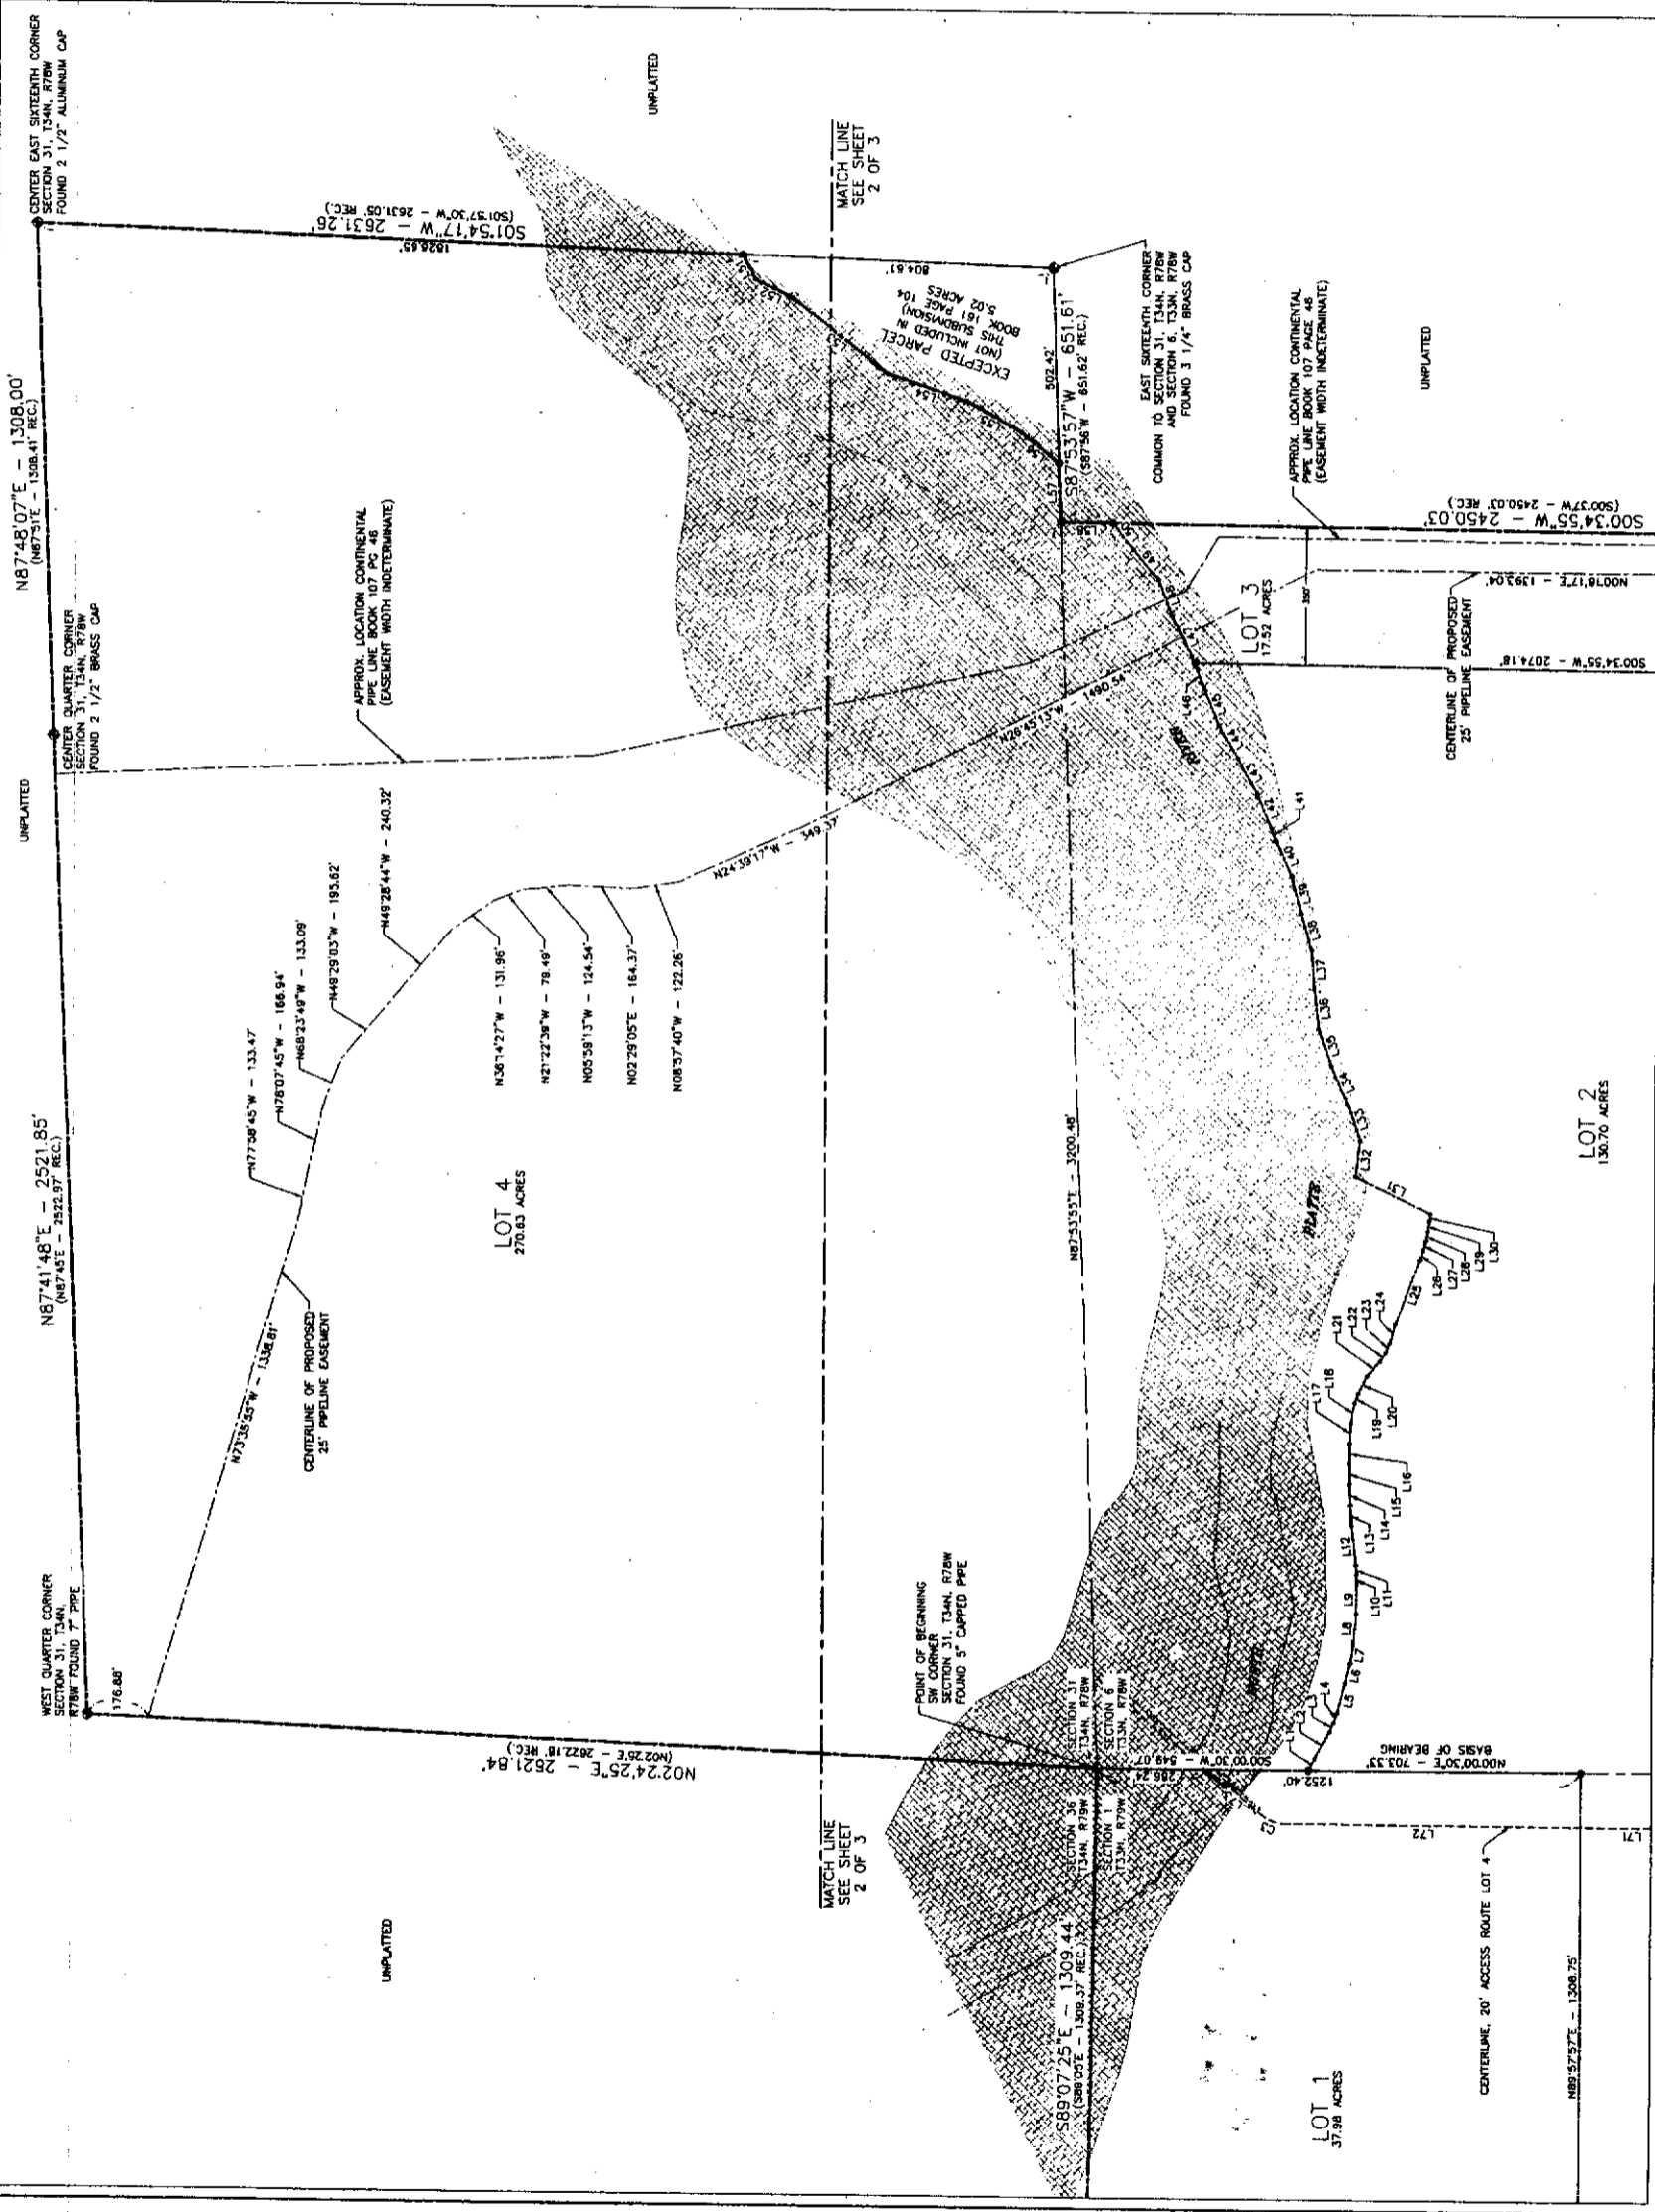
CENTER EAST SIXTEENTH CORNER SECTION 31, T34N, R78W FOUND 2 1/2" ALUMINUM CAP

UNPLATTED

N87°48'07"E - 1308.00'
(N87°51'E - 1308.41' REC.)

S01°54'17"W - 2631.26'
(S01°57'30"W - 2631.05' REC.)

1826.65'

804.61'

MATCH LINE SEE SHEET 2 OF 3

EXCEPTED PARCEL (NOT INCLUDED IN THIS SUBDIVISION) BOOK 161 PAGE 104 5.02 ACRES

502.42'

S87°53'57"W - 651.61'
(S87°56'W - 651.62' REC.)

EAST SIXTEENTH CORNER COMMON TO SECTION 31, T34N, R78W AND SECTION 6, T33N, R78W FOUND 3 1/4" BRASS CAP

APPROX. LOCATION CONTINENTAL PIPE LINE BOOK 107 PAGE 46 (EASEMENT WIDTH INDETERMINATE)

UNPLATTED

S00°34'55"W - 2450.03'
(S00°37'W - 2450.03' REC.)

N00°18'17"E - 1393.04'

S00°34'55"W - 2074.18'

LOT 3
17.52 ACRES

350'

CENTERLINE OF PROPOSED 25' PIPELINE EASEMENT

CENTER QUARTER CORNER SECTION 31, T34N, R78W FOUND 2 1/2" BRASS CAP

APPROX. LOCATION CONTINENTAL PIPE LINE BOOK 107 PG 46 (EASEMENT WIDTH INDETERMINATE)

UNPLATTED

N28°45'13"W - 1490.54'

N24°39'17"W - 349.37'

N49°28'44"W - 240.32'

N49°29'03"W - 195.62'

N68°23'49"W - 133.09'

N76°07'45"W - 166.94'

N77°58'45"W - 133.47'

N36°14'27"W - 131.96'

N21°22'38"W - 78.49'

N05°59'13"W - 124.54'

N02°29'05"E - 164.37'

N08°37'40"W - 122.26'

N87°53'55"E - 3200.48'

RIVER

PLATTE

NORTH

L1 L2 L3 L4 L5 L6 L7 L8 L9 L10 L11 L12 L13 L14 L15 L16 L17 L18 L19 L20 L21 L22 L23 L24 L25 L26 L27 L28 L29 L30 L31 L32 L33 L34 L35 L36 L37 L38 L39 L40 L41 L42 L43 L44 L45 L46 L51 L52 L53 L54 L55 L56 L57 L58 L59

LOT 2
130.70 ACRES

LOT 4
270.63 ACRES

N87°41'48"E - 2521.85'
(N87°45'E - 2522.97' REC.)

N73°38'55"W - 1338.81'

CENTERLINE OF PROPOSED 25' PIPELINE EASEMENT

WEST QUARTER CORNER SECTION 31, T34N, R78W FOUND 7" PIPE

176.88'

N02°24'25"E - 2621.84'
(N02°26'E - 2622.18' REC.)

POINT OF BEGINNING SW CORNER SECTION 31, T34N, R78W FOUND 5" CAPPED PIPE

SECTION 31 T34N, R78W
SECTION 6 T33N, R78W
SECTION 36 T34N, R79W
SECTION 1 T33N, R79W

S00°00'30"W - 549.07'

286.24'

1252.40'

N00°00'30"E - 703.33'
BASIS OF BEARING

L72

L71

CENTERLINE, 20' ACCESS ROUTE LOT 4

MATCH LINE SEE SHEET 2 OF 3

UNPLATTED

S89°07'25"E - 1309.44'
(S89°05'E - 1309.37' REC.)

N89°57'57"E - 1308.75'

LOT 1
37.98 ACRES